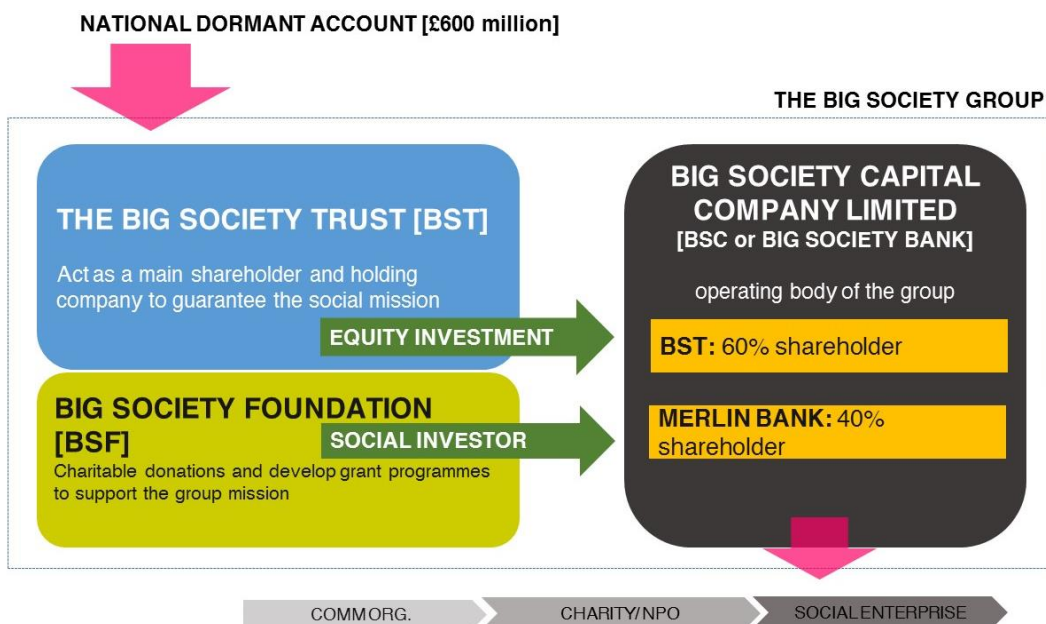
NATIONAL DORMANT ACCOUNT [£600 million]

THE BIG SOCIETY GROUP

THE BIG SOCIETY TRUST [BST]

Act as a main shareholder and holding company to guarantee the social mission

EQUITY INVESTMENT

BIG SOCIETY FOUNDATION [BSF]

Charitable donations and develop grant programmes to support the group mission

SOCIAL INVESTOR

BIG SOCIETY CAPITAL COMPANY LIMITED
[BSC or BIG SOCIETY BANK]

operating body of the group

BST: 60% shareholder

MERLIN BANK: 40% shareholder

COMM ORG.

CHARITY/NPO

SOCIAL ENTERPRISE